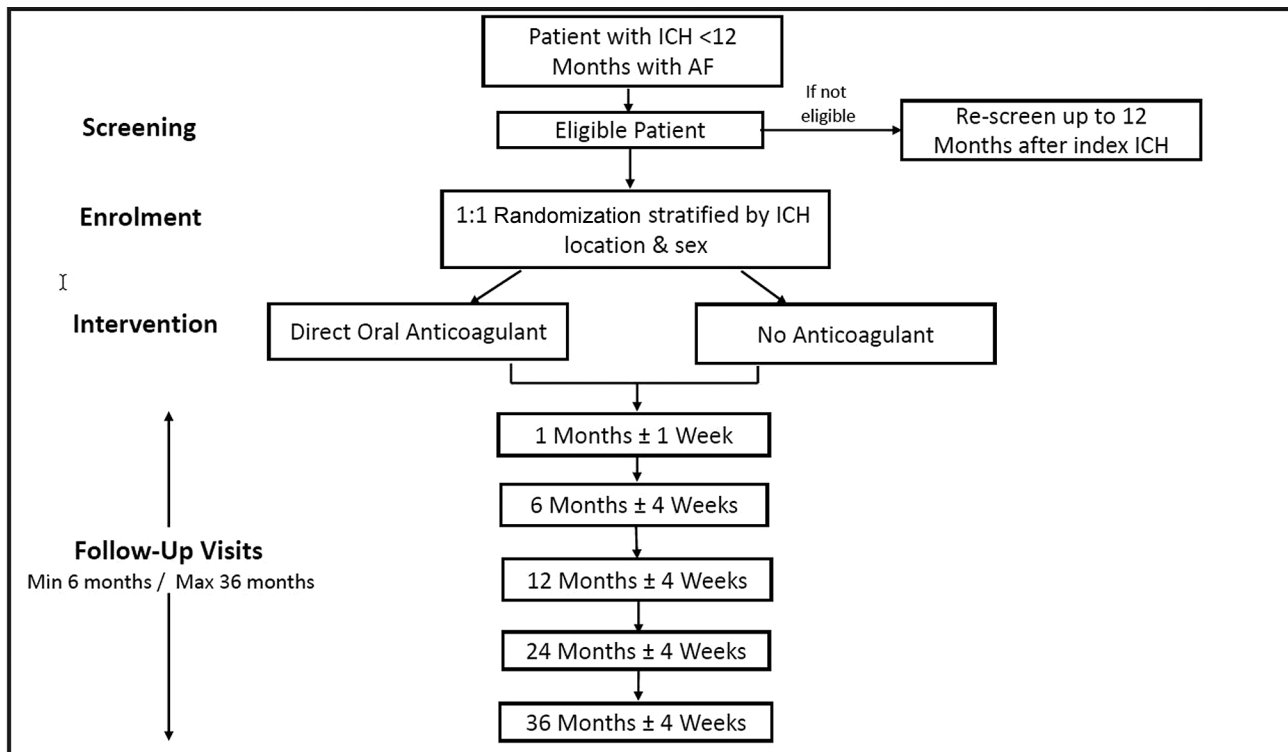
Patient with ICH <12 Months with AF

Screening

Eligible Patient

If not eligible

Re-screen up to 12 Months after index ICH

Enrolment

1:1 Randomization stratified by ICH location & sex

Intervention

Direct Oral Anticoagulant

No Anticoagulant

1 Months ± 1 Week

6 Months ± 4 Weeks

Follow-Up Visits
Min 6 months / Max 36 months

12 Months ± 4 Weeks

24 Months ± 4 Weeks

36 Months ± 4 Weeks